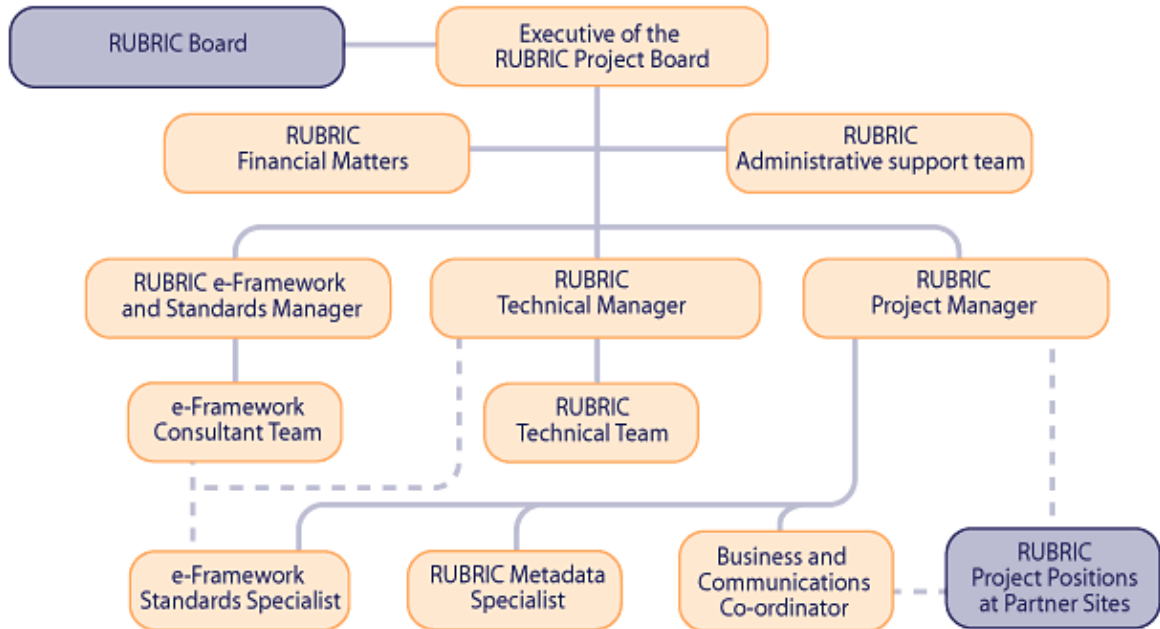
RUBRIC Board

Executive of the RUBRIC Project Board

RUBRIC Financial Matters

RUBRIC Administrative support team

RUBRIC e-Framework and Standards Manager

RUBRIC Technical Manager

RUBRIC Project Manager

e-Framework Consultant Team

RUBRIC Technical Team

e-Framework Standards Specialist

RUBRIC Metadata Specialist

Business and Communications Co-ordinator

RUBRIC Project Positions at Partner Sites